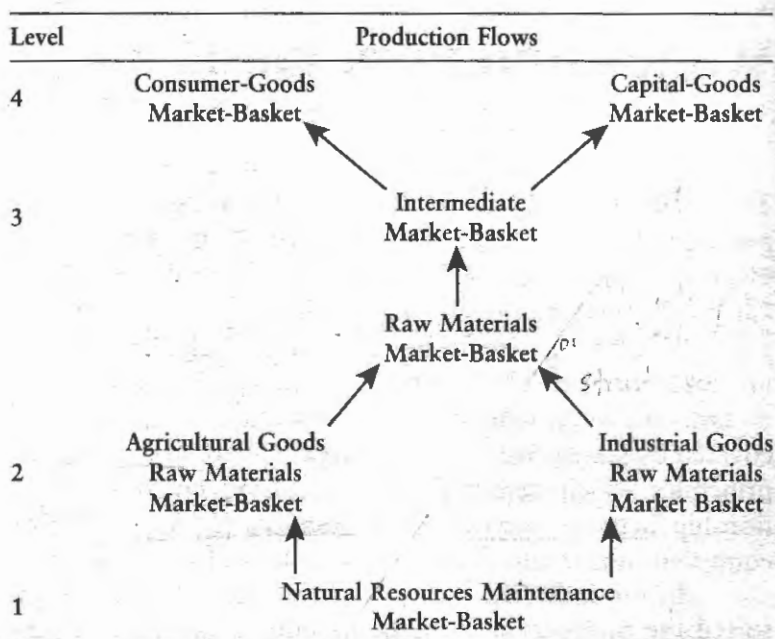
| Level | Production Flows |
|---|---|
| 4 | Consumer-Goods Market-Basket    Capital-Goods Market-Basket |
| 3 | Intermediate Market-Basket |
|  | Raw Materials Market-Basket |
| 2 | Agricultural Goods Raw Materials Market-Basket    Industrial Goods Raw Materials Market Basket |
| 1 | Natural Resources Maintenance Market-Basket |